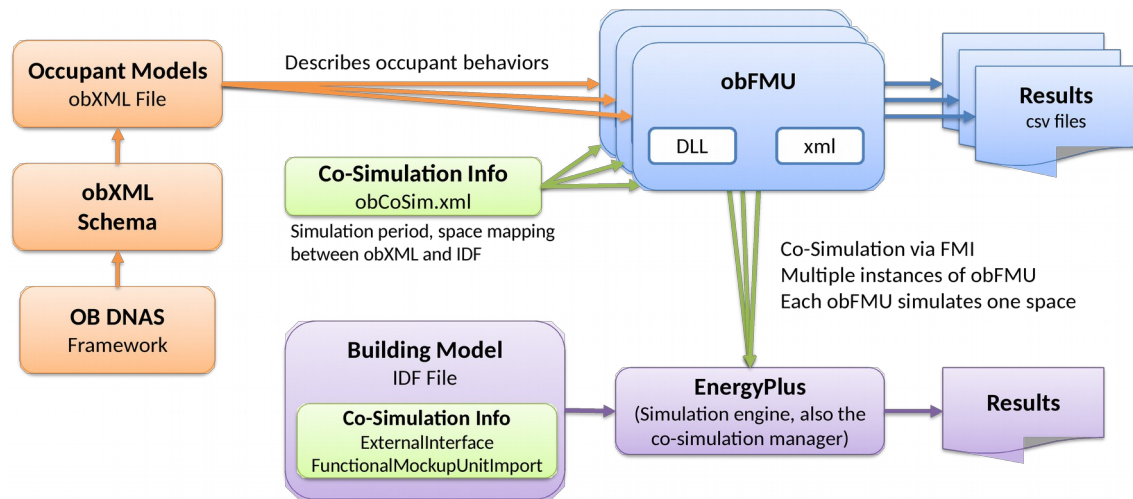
Occupant Models
obXML File

obXML
Schema

OB DNAS
Framework

Describes occupant behaviors

obFMU

DLL

xml

Results
csv files

Co-Simulation Info
obCoSim.xml

Simulation period, space mapping between obXML and IDF

Co-Simulation via FMI
Multiple instances of obFMU
Each obFMU simulates one space

Building Model
IDF File

Co-Simulation Info
ExternalInterface
FunctionalMockupUnitImport

EnergyPlus
(Simulation engine, also the co-simulation manager)

Results